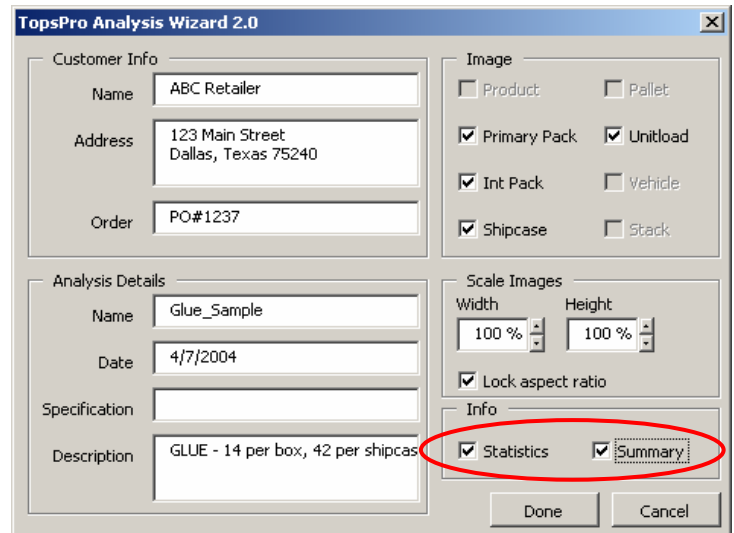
TopsPro Analysis Wizard 2.0

Customer Info

Name ABC Retailer

Address 123 Main Street
Dallas, Texas 75240

Order PO#1237

Analysis Details

Name Glue_Sample

Date 4/7/2004

Specification

Description GLUE - 14 per box, 42 per shipcas

Image

Product

Pallet

Primary Pack

Unitload

Int Pack

Vehicle

Shipcase

Stack

Scale Images

Width 100 %

Height 100 %

Lock aspect ratio

Info

Statistics

Summary

Done

Cancel